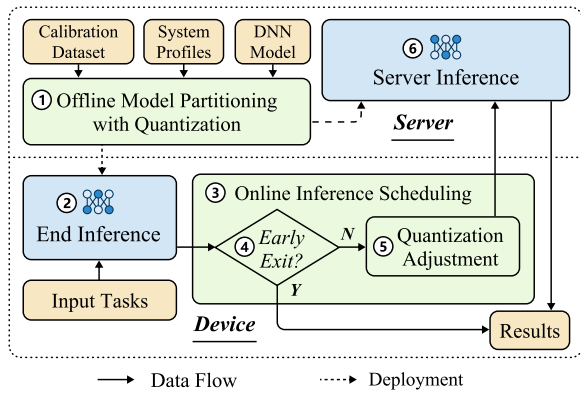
Calibration Dataset

System Profiles

DNN Model

6 Server Inference

1 Offline Model Partitioning with Quantization

Server

2 End Inference

3 Online Inference Scheduling

4 Early Exit?

N

5 Quantization Adjustment

Y

Input Tasks

Device

Results

Data Flow

Deployment